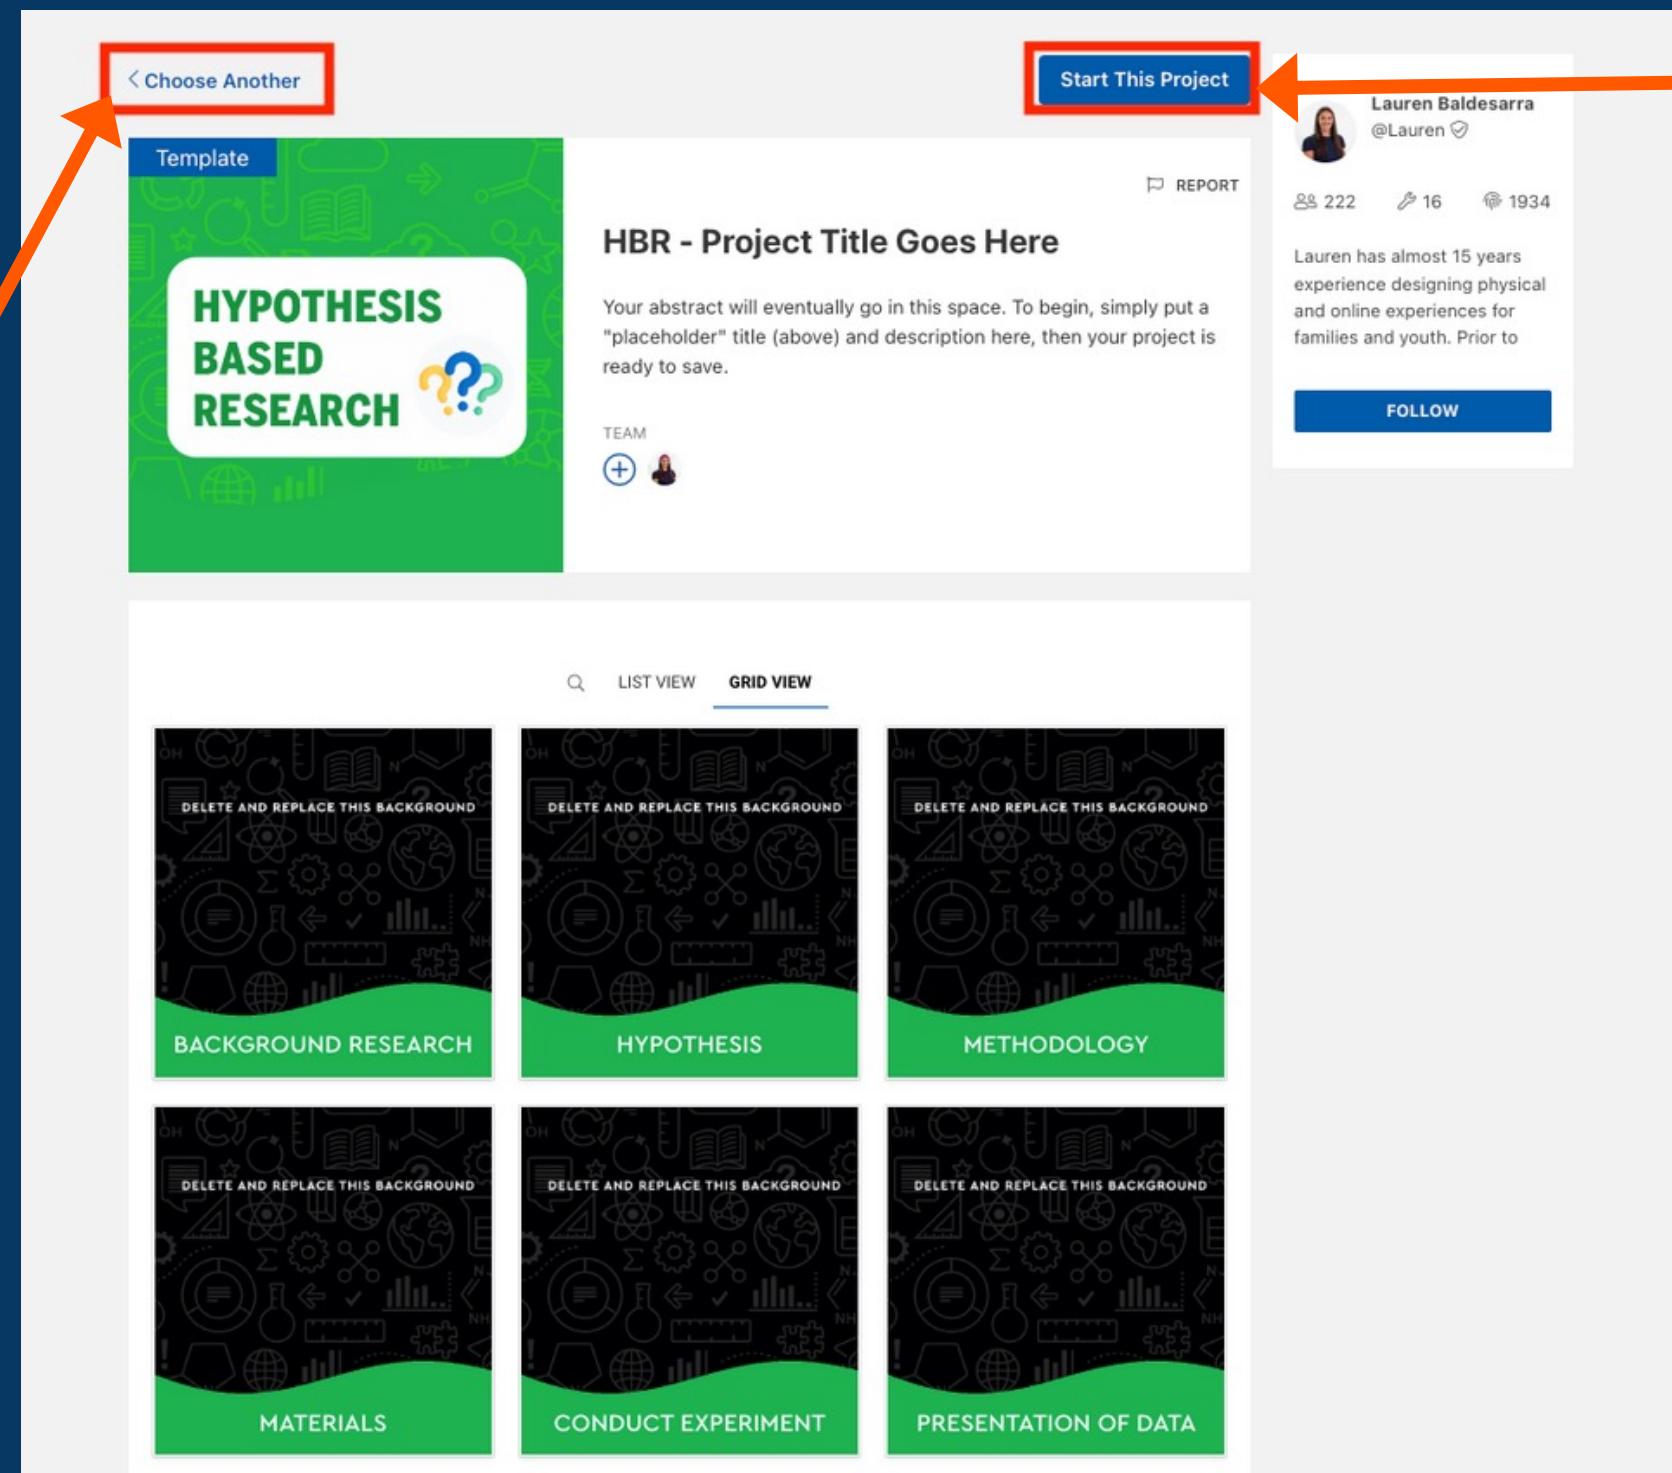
< Choose Another

Start This Project

Lauren Baldesarra
@Lauren

222 16 1934

Lauren has almost 15 years experience designing physical and online experiences for families and youth. Prior to

FOLLOW

Template

HYPOTHESIS BASED RESEARCH

REPORT

HBR - Project Title Goes Here

Your abstract will eventually go in this space. To begin, simply put a "placeholder" title (above) and description here, then your project is ready to save.

TEAM

LIST VIEW GRID VIEW

DELETE AND REPLACE THIS BACKGROUND
BACKGROUND RESEARCH

DELETE AND REPLACE THIS BACKGROUND
HYPOTHESIS

DELETE AND REPLACE THIS BACKGROUND
METHODOLOGY

DELETE AND REPLACE THIS BACKGROUND
MATERIALS

DELETE AND REPLACE THIS BACKGROUND
CONDUCT EXPERIMENT

DELETE AND REPLACE THIS BACKGROUND
PRESENTATION OF DATA